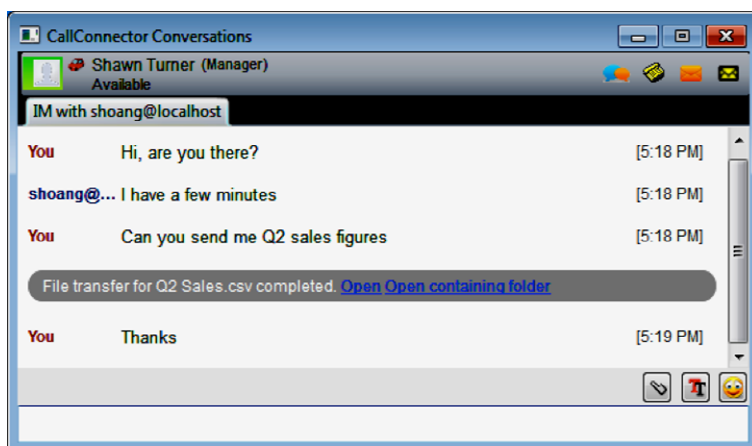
CallConnector Conversations

Shawn Turner (Manager)
Available

IM with shoang@localhost

| | | |
|---|---|---|
| You | Hi, are you there? | [5:18 PM] |
| shoang@... | I have a few minutes | [5:18 PM] |
| You | Can you send me Q2 sales figures | [5:18 PM] |

File transfer for Q2 Sales.csv completed. Open Open containing folder

| | | |
|---|---|---|
| You | Thanks | [5:19 PM] |